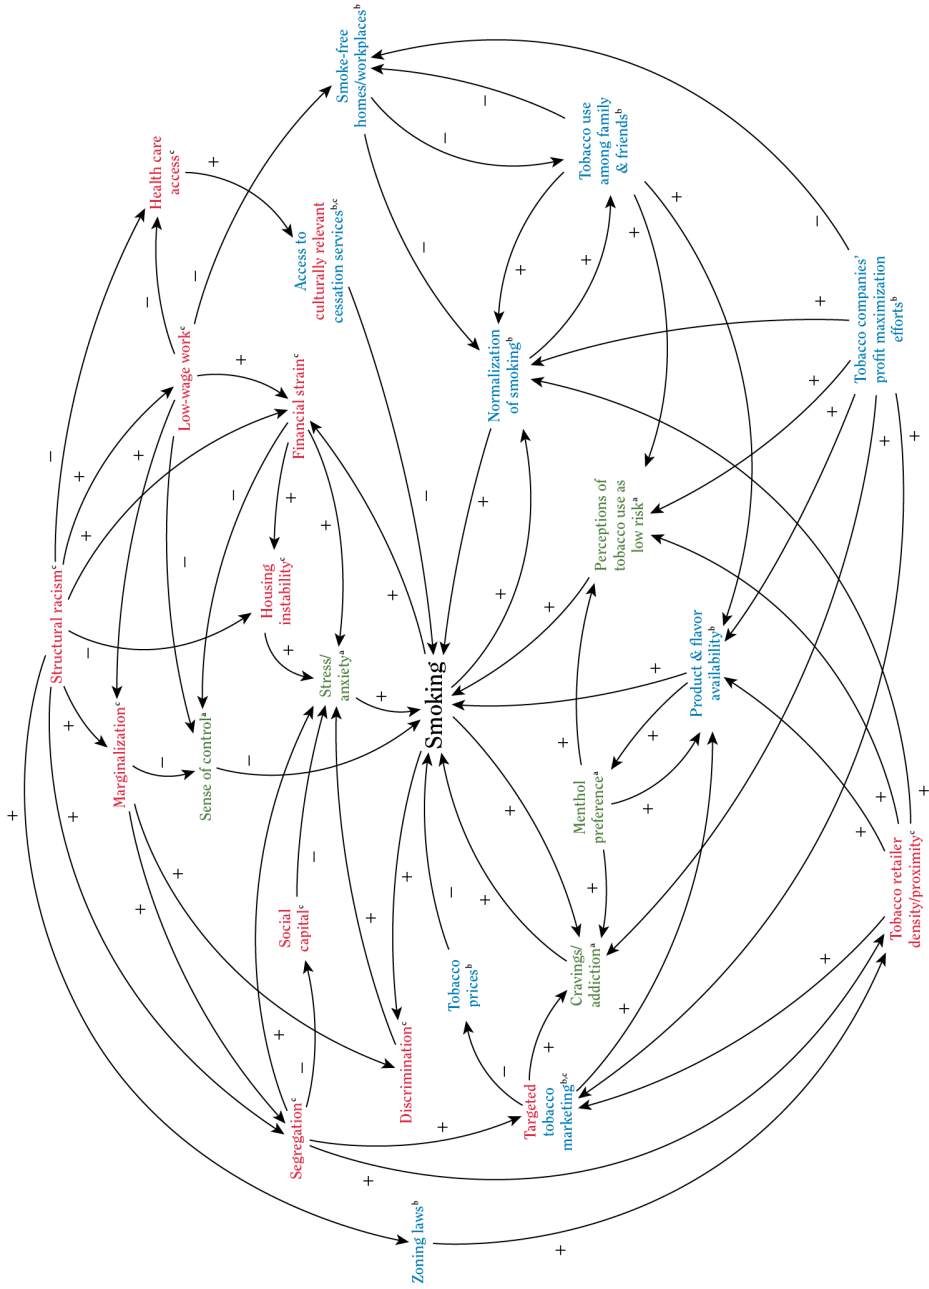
Smoke-free homes/workplaces$^{b}$

Tobacco use among family & friends$^{b}$

Health care access$^{c}$

Access to culturally relevant cessation services$^{b,c}$

Tobacco companies' profit maximization efforts$^{b}$

Normalization of smoking$^{b}$

Low-wage work$^{c}$

Financial strain$^{c}$

Perceptions of tobacco use as low risk$^{a}$

Structural racism$^{c}$

Housing instability$^{c}$

Product & flavor availability$^{b}$

Stress/anxiety$^{a}$

Smoking

Marginalization$^{c}$

Sense of control$^{a}$

Menthol preference$^{a}$

Tobacco retailer density/proximity$^{c}$

Social capital$^{c}$

Tobacco prices$^{b}$

Cravings/addiction$^{a}$

Discrimination$^{c}$

Targeted tobacco marketing$^{b,c}$

Segregation$^{c}$

Zoning laws$^{b}$

+ – – – + – + + + – + + + – + + – + + + + + + – + + + + – + + + + + + – + + + + + + + + + + + + + – – + + + – + + + + +